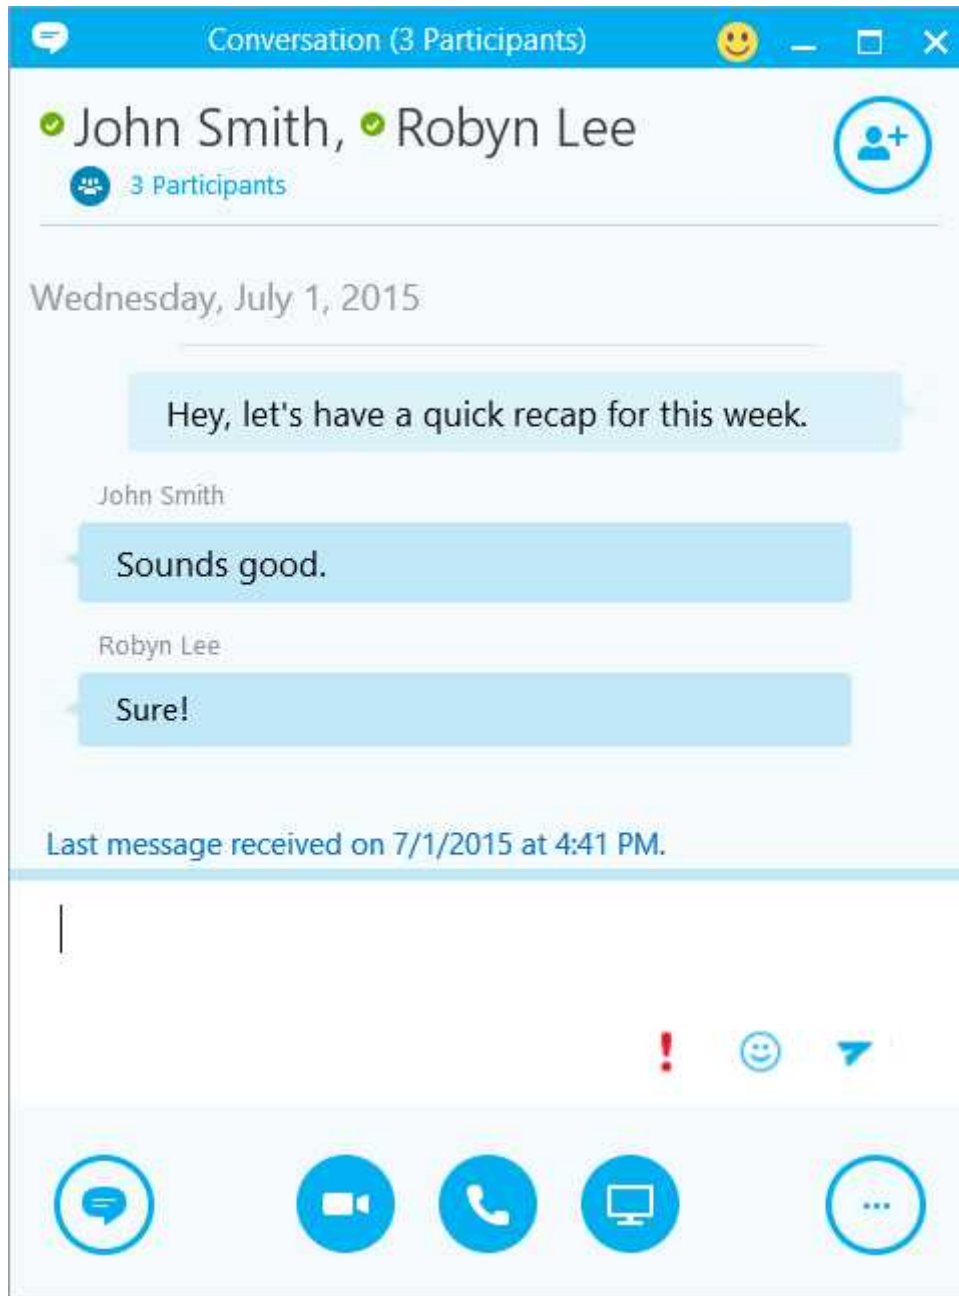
Conversation (3 Participants)

John Smith, Robyn Lee

3 Participants

Wednesday, July 1, 2015

Hey, let's have a quick recap for this week.

John Smith

Sounds good.

Robyn Lee

Sure!

Last message received on 7/1/2015 at 4:41 PM.

!

...